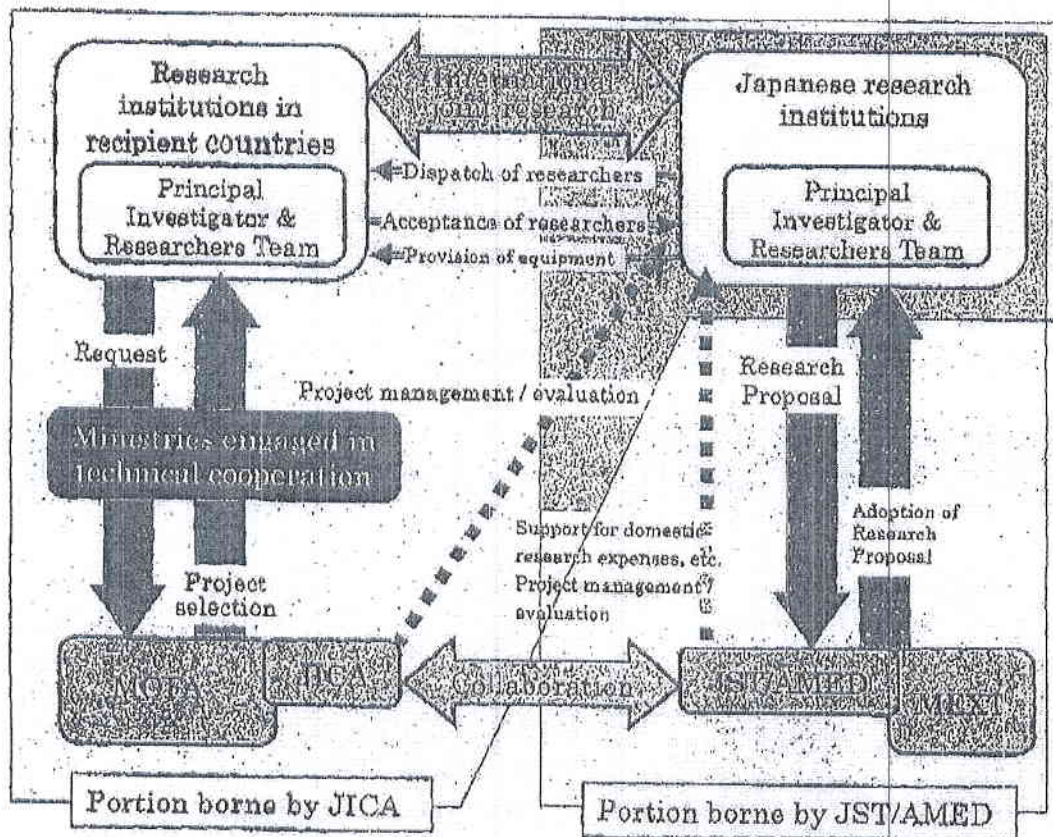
Research institutions in recipient countries

Principal Investigator & Researchers Team

International joint research

Japanese research institutions

Principal Investigator & Researchers Team

Dispatch of researchers

Acceptance of researchers

Provision of equipment

Request

Project management / evaluation

Research Proposal

Ministries engaged in technical cooperation

Adoption of Research Proposal

Support for domestic research expenses, etc. Project management / evaluation

Project selection

MOFA

JICA

Collaboration

JST/AMED

MEXT

Portion borne by JICA

Portion borne by JST/AMED